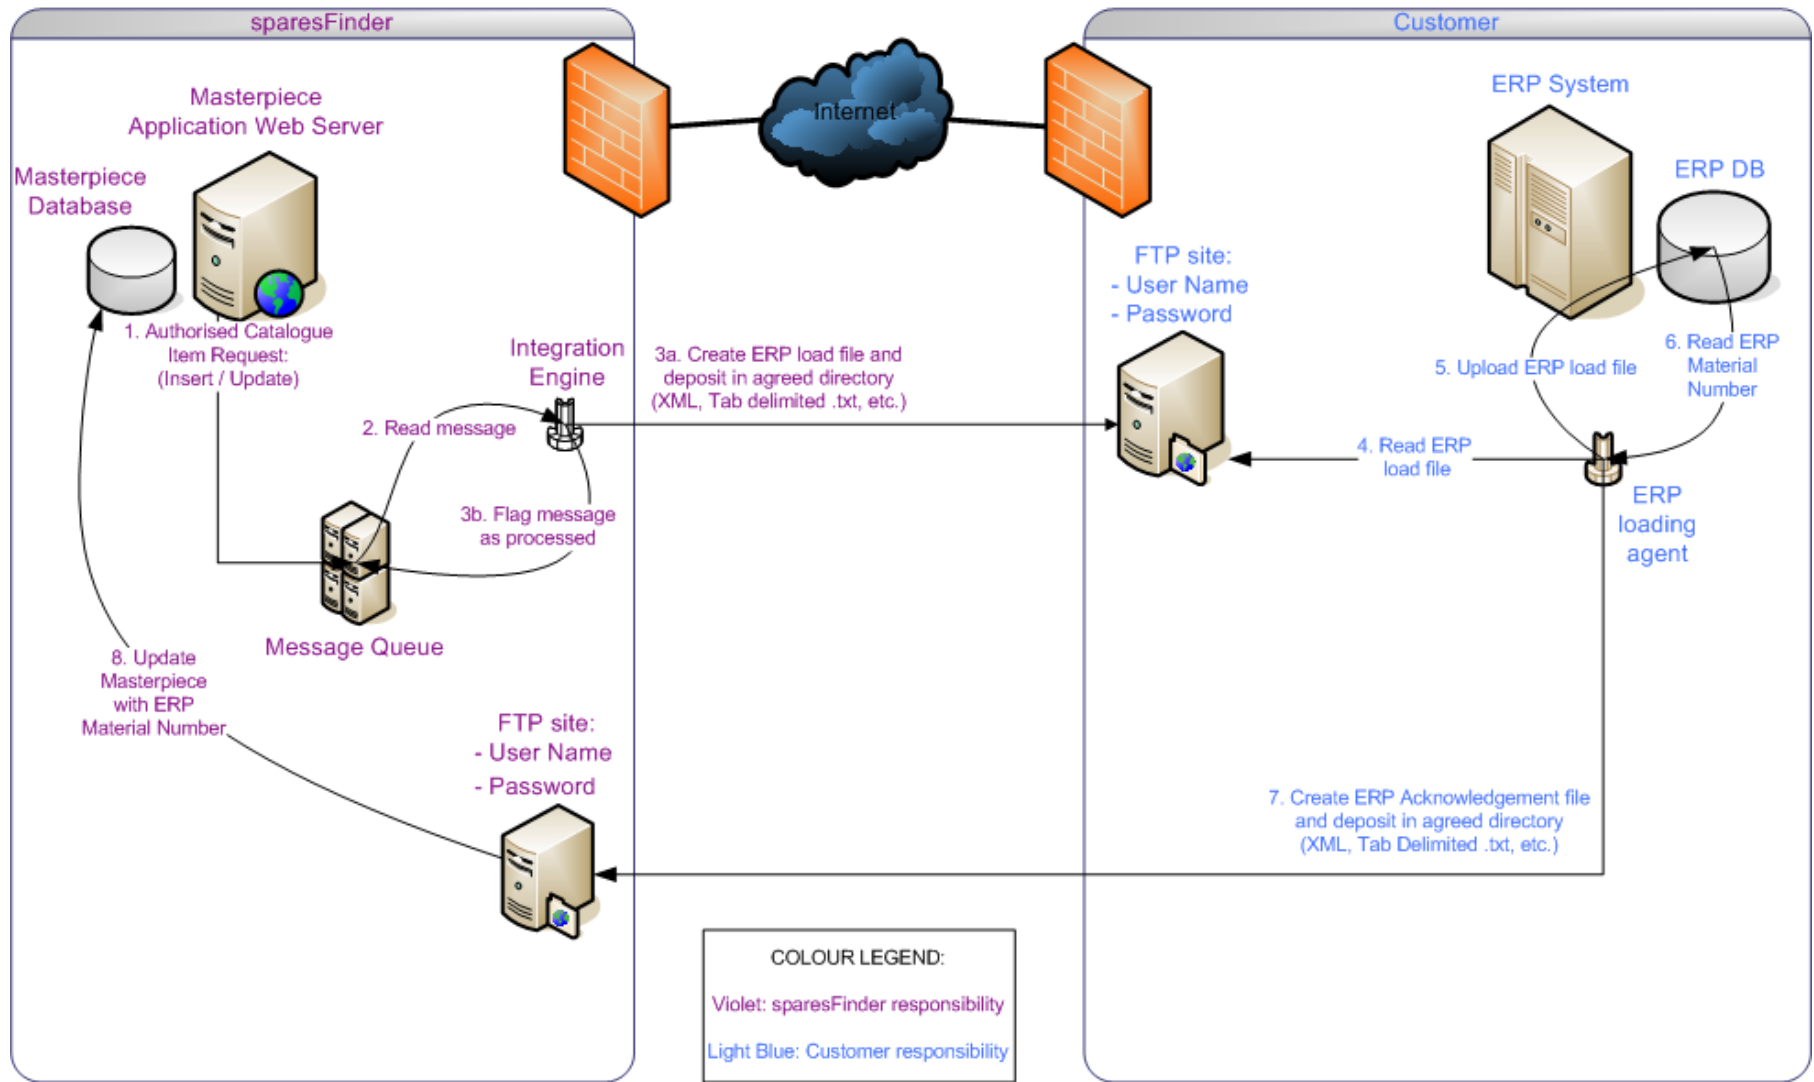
sparesFinder

Customer

Internet

Masterpiece Application Web Server

Masterpiece Database

1. Authorised Catalogue Item Request: (Insert / Update)

Integration Engine

2. Read message

3a. Create ERP load file and deposit in agreed directory (XML, Tab delimited .txt, etc.)

3b. Flag message as processed

Message Queue

8. Update Masterpiece with ERP Material Number

FTP site:
- User Name
- Password

ERP System

ERP DB

FTP site:
- User Name
- Password

5. Upload ERP load file

6. Read ERP Material Number

4. Read ERP load file

ERP loading agent

7. Create ERP Acknowledgement file and deposit in agreed directory (XML, Tab Delimited .txt, etc.)

COLOUR LEGEND:

Violet: sparesFinder responsibility

Light Blue: Customer responsibility